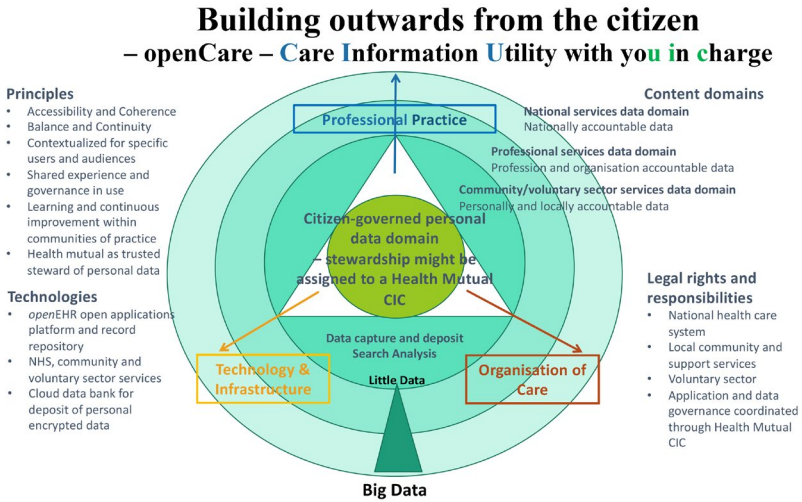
Building outwards from the citizen
– openCare – Care Information Utility with you in charge

Principles
- Accessibility and Coherence
- Balance and Continuity
- Contextualized for specific users and audiences
- Shared experience and governance in use
- Learning and continuous improvement within communities of practice
- Health mutual as trusted steward of personal data

Technologies
- openEHR open applications platform and record repository
- NHS, community and voluntary sector services
- Cloud data bank for deposit of personal encrypted data

Professional Practice

Content domains
National services data domain
Nationally accountable data
Professional services data domain
Profession and organisation accountable data
Community/voluntary sector services data domain
Personally and locally accountable data

Citizen-governed personal data domain – stewardship might be assigned to a Health Mutual CIC

Data capture and deposit
Search Analysis

Technology & Infrastructure

Little Data

Organisation of Care

Legal rights and responsibilities
- National health care system
- Local community and support services
- Voluntary sector
- Application and data governance coordinated through Health Mutual CIC

Big Data